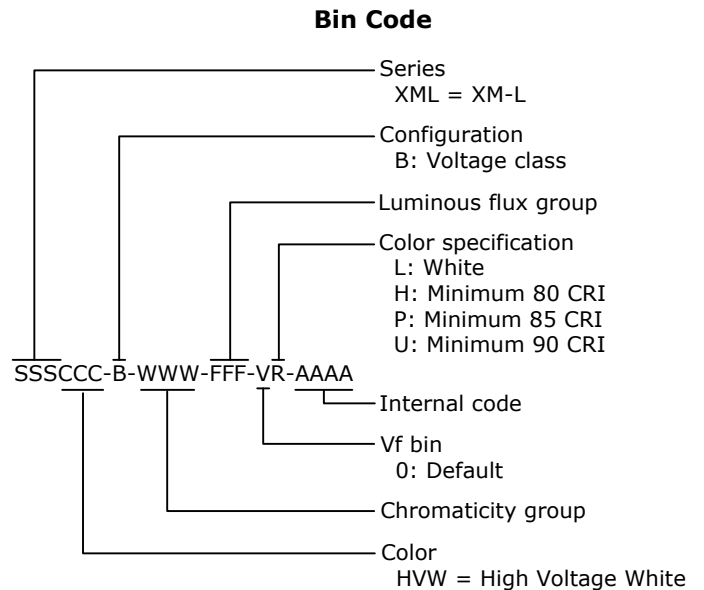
**Bin Code**

Series
XML = XM-L

Configuration
B: Voltage class

Luminous flux group

Color specification
L: White
H: Minimum 80 CRI
P: Minimum 85 CRI
U: Minimum 90 CRI

SSSCCC-B-WWW-FFF-VR-AAAA

Internal code

Vf bin
0: Default

Chromaticity group

Color
HVW = High Voltage White